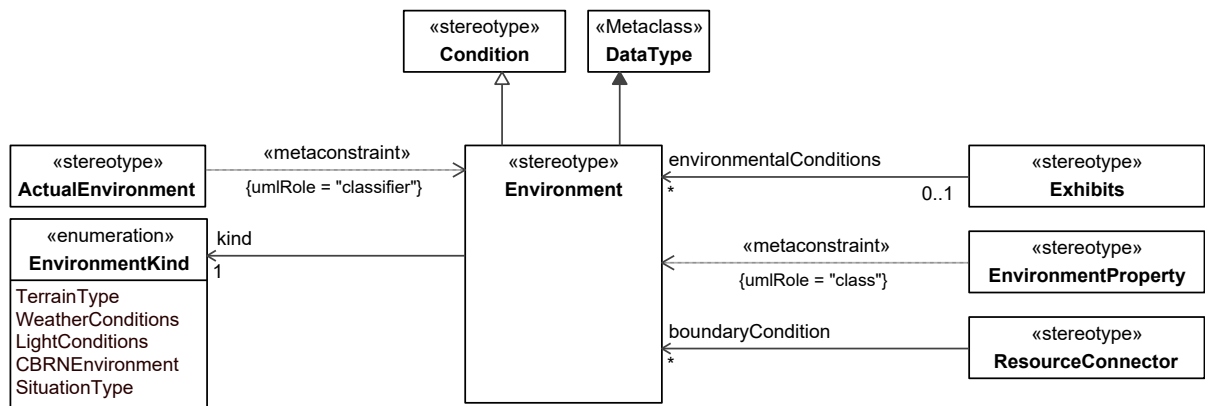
«stereotype»
Condition

«Metaclass»
DataType

«stereotype»
ActualEnvironment

«metaconstraint»
{umlRole = "classifier"}

«stereotype»
Environment

environmentalConditions
*
0..1

«stereotype»
Exhibits

«enumeration»
EnvironmentKind
TerrainType
WeatherConditions
LightConditions
CBRNEnvironment
SituationType

kind
1

«metaconstraint»
{umlRole = "class"}

«stereotype»
EnvironmentProperty

boundaryCondition
*

«stereotype»
ResourceConnector